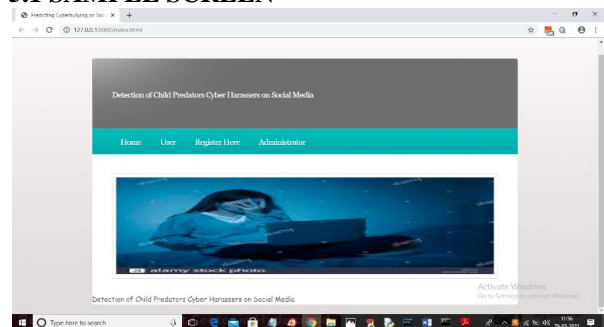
5.1 SAMPLE SCREEN

Predicting Cyberbullying on Soc ×

127.0.0.1:5000/index.html

Detection of Child Predators Cyber Harassers on Social Media

Home User Register Here Administrator

alamy stock photo

Detection of Child Predators Cyber Harassers on Social Media

Activate Windows
Go to Settings to activate Windows.

Type here to search

11:56
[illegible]